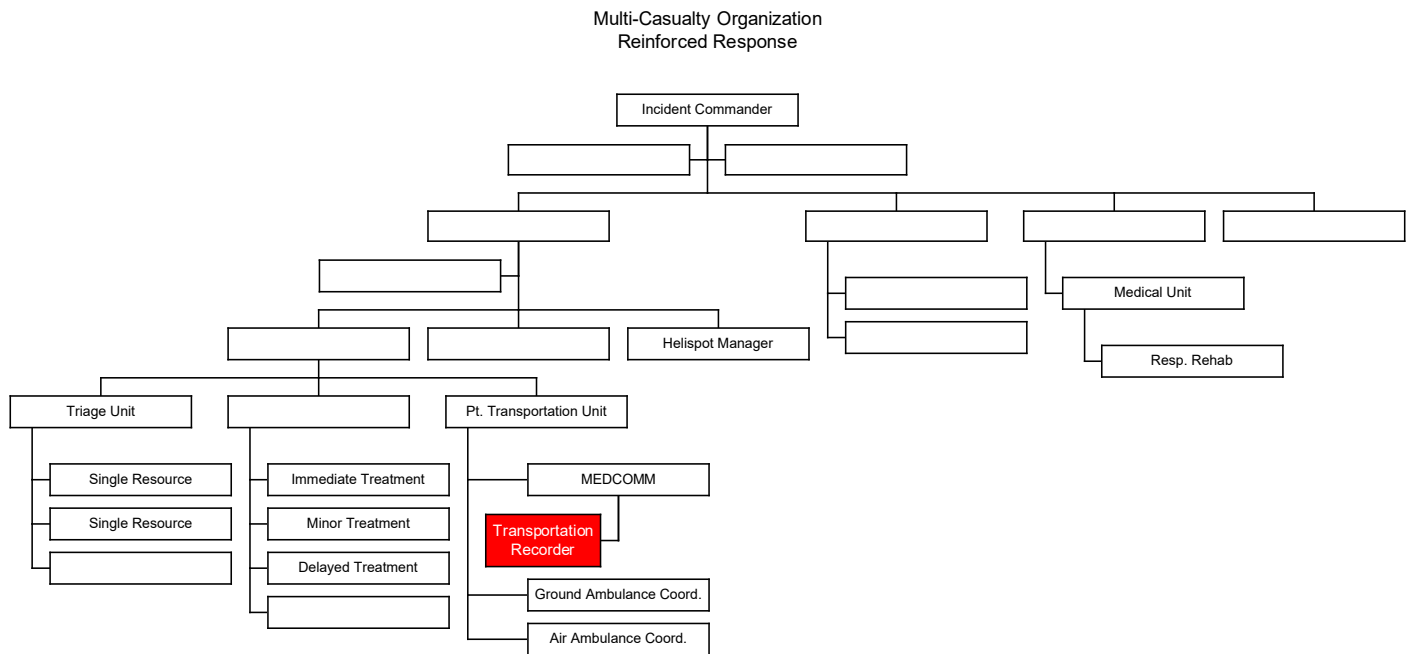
Multi-Casualty Organization
Reinforced Response

Incident Commander

Medical Unit

Resp. Rehab

Helispot Manager

Triage Unit

Pt. Transportation Unit

Single Resource

Single Resource

Immediate Treatment

Minor Treatment

Delayed Treatment

MEDCOMM

Transportation Recorder

Ground Ambulance Coord.

Air Ambulance Coord.